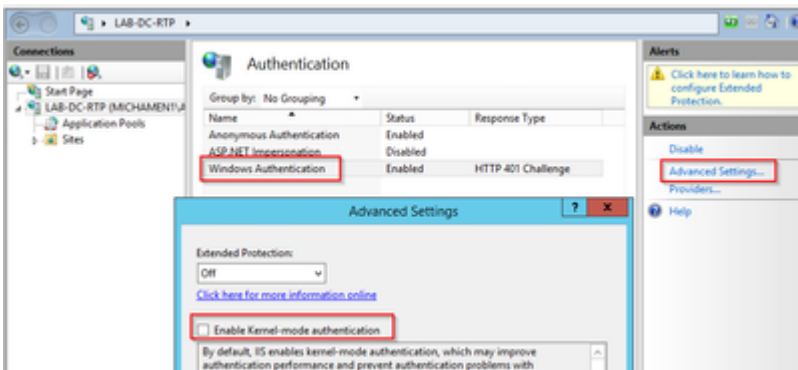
LAB-DC-RTP ▸

Connections

Start Page
LAB-DC-RTP (MICHAMEN1\A
Application Pools
Sites

Authentication

Group by: No Grouping

| Name | Status | Response Type |
|---|---|---|
| Anonymous Authentication | Enabled | |
| ASP.NET Impersonation | Disabled | |
| Windows Authentication | Enabled | HTTP 401 Challenge |

Alerts

Click here to learn how to configure Extended Protection.

Actions

Disable
Advanced Settings...
Providers...
Help

Advanced Settings

?

Extended Protection:
Off

Click here for more information online

Enable Kernel-mode authentication

By default, IIS enables kernel-mode authentication, which may improve authentication performance and prevent authentication problems with